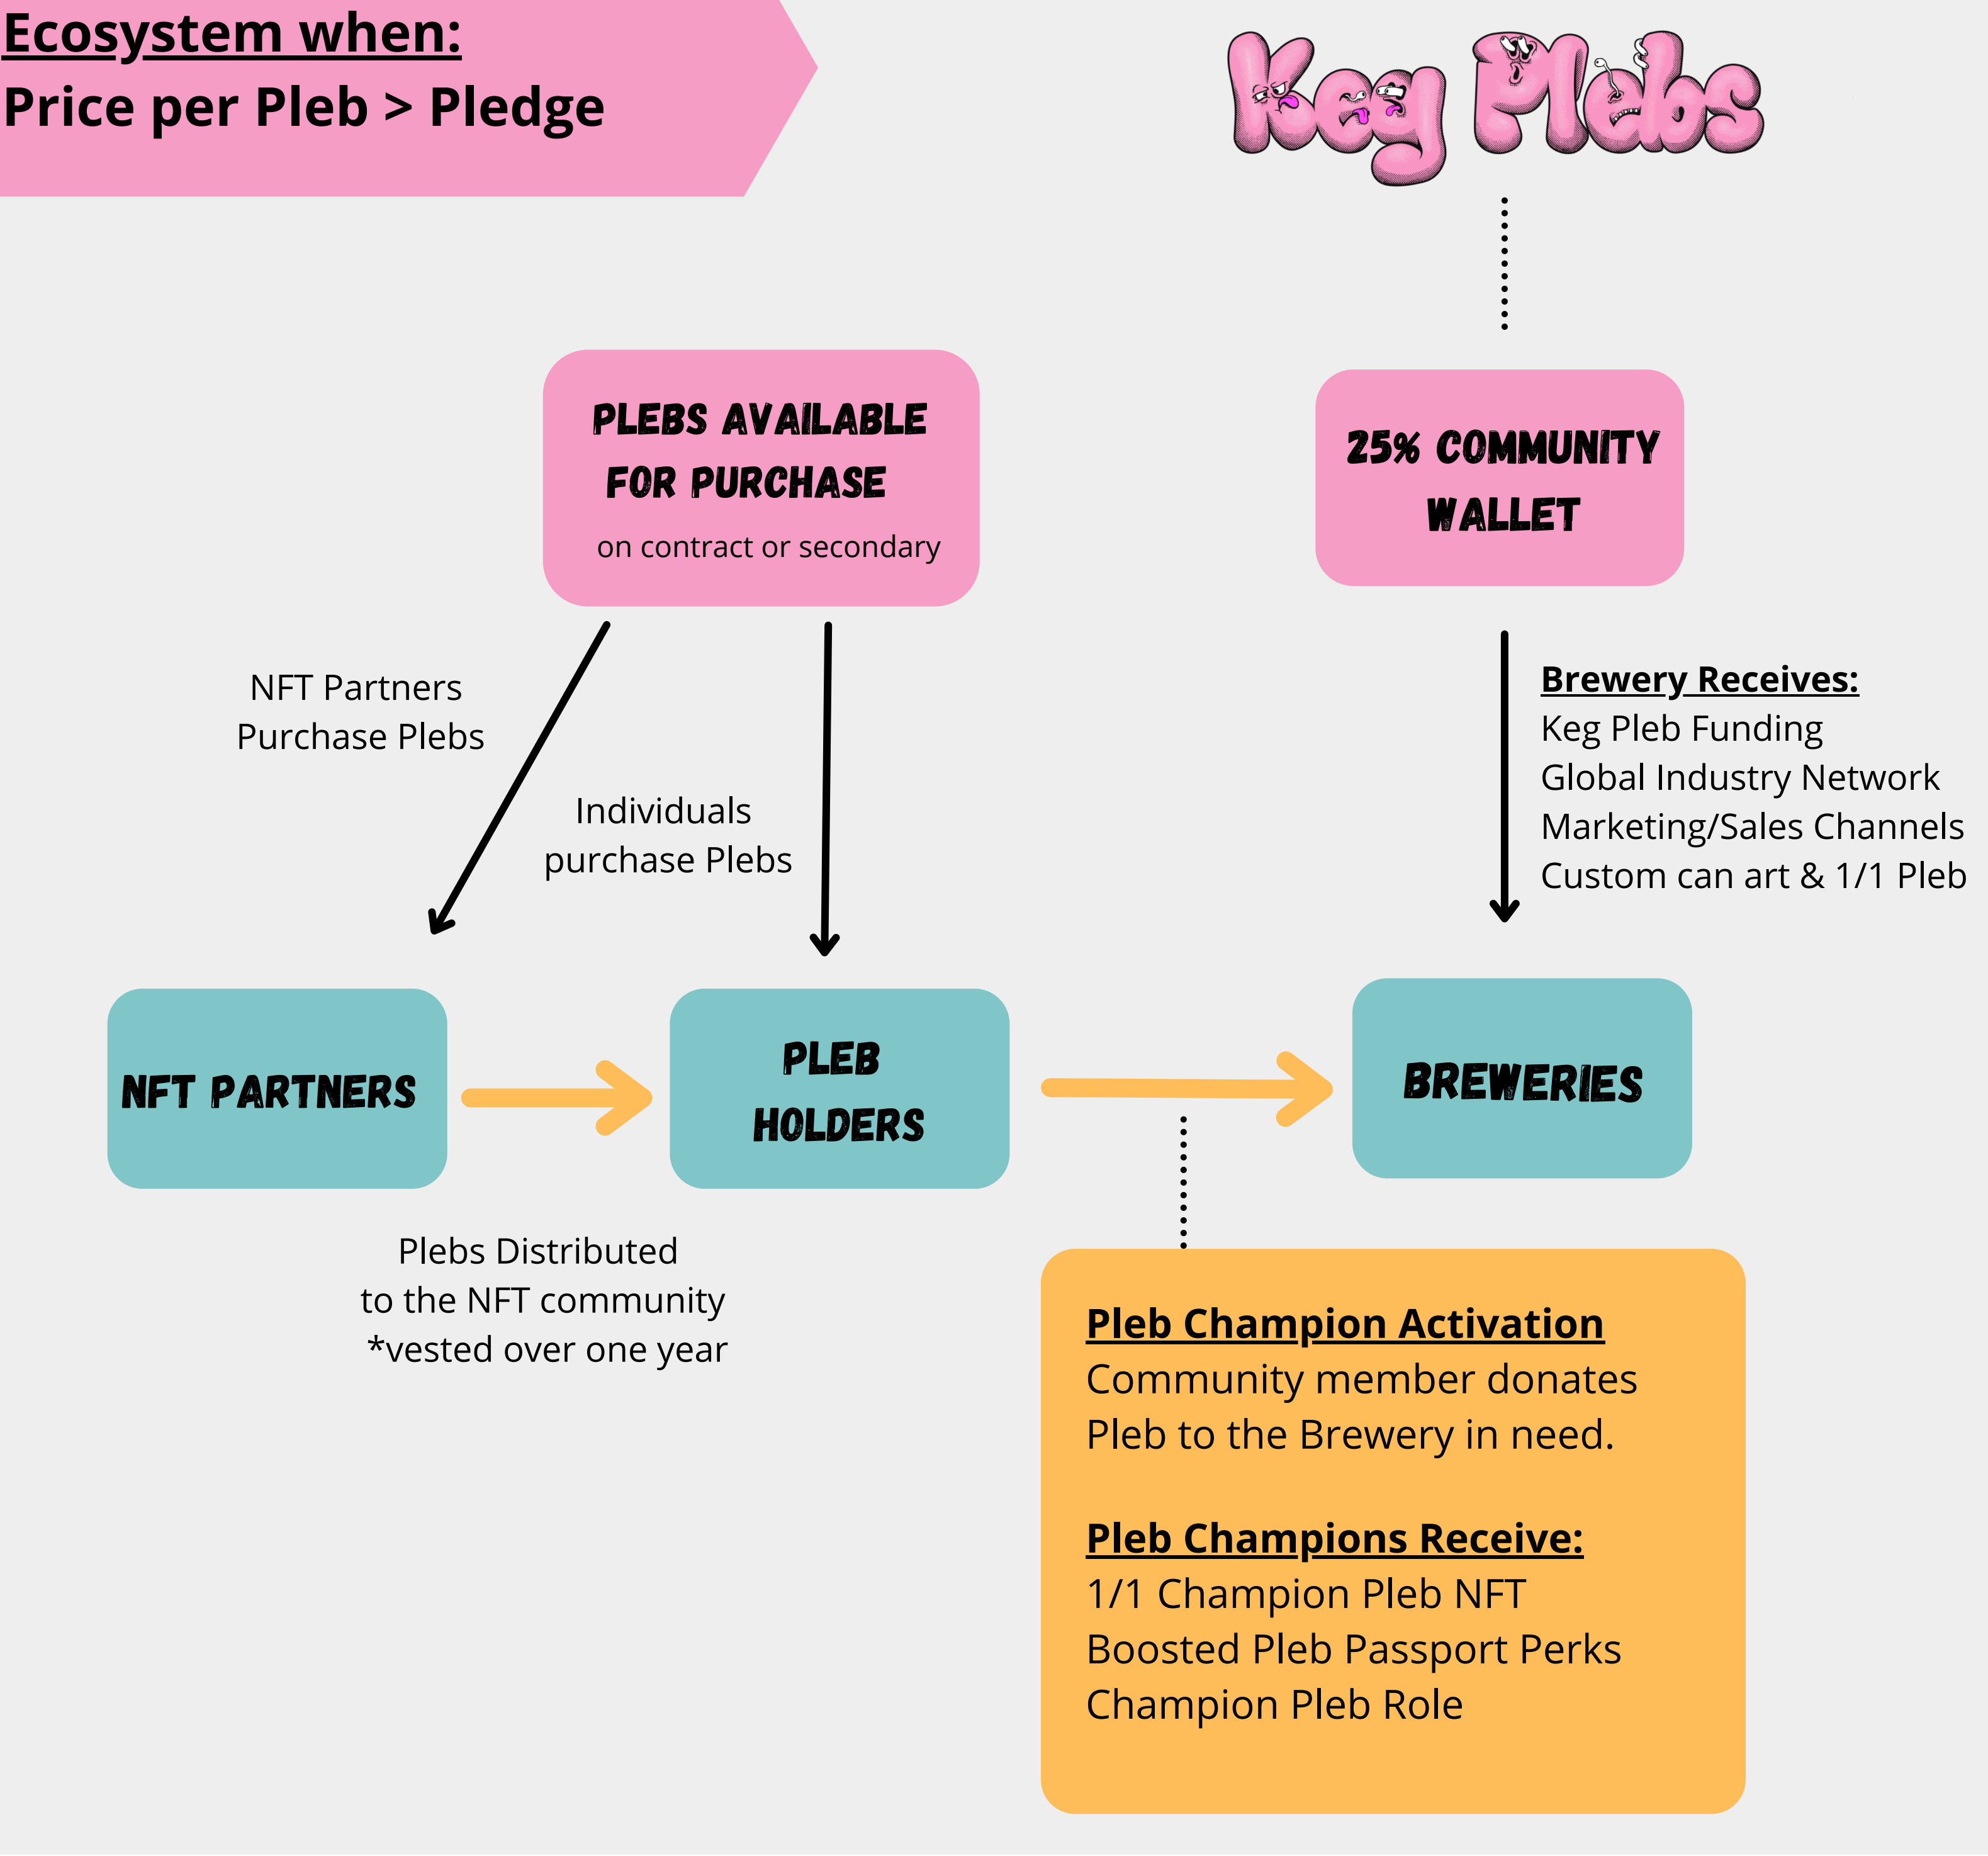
Ecosystem when:
Price per Pleb > Pledge

Keg Plebs

PLEBS AVAILABLE FOR PURCHASE
on contract or secondary

25% COMMUNITY WALLET

NFT Partners Purchase Plebs

Individuals purchase Plebs

Brewery Receives:
Keg Pleb Funding
Global Industry Network
Marketing/Sales Channels
Custom can art & 1/1 Pleb

NFT PARTNERS

PLEB HOLDERS

BREWERIES

Plebs Distributed to the NFT community *vested over one year

Pleb Champion Activation
Community member donates Pleb to the Brewery in need.

Pleb Champions Receive:
1/1 Champion Pleb NFT
Boosted Pleb Passport Perks
Champion Pleb Role